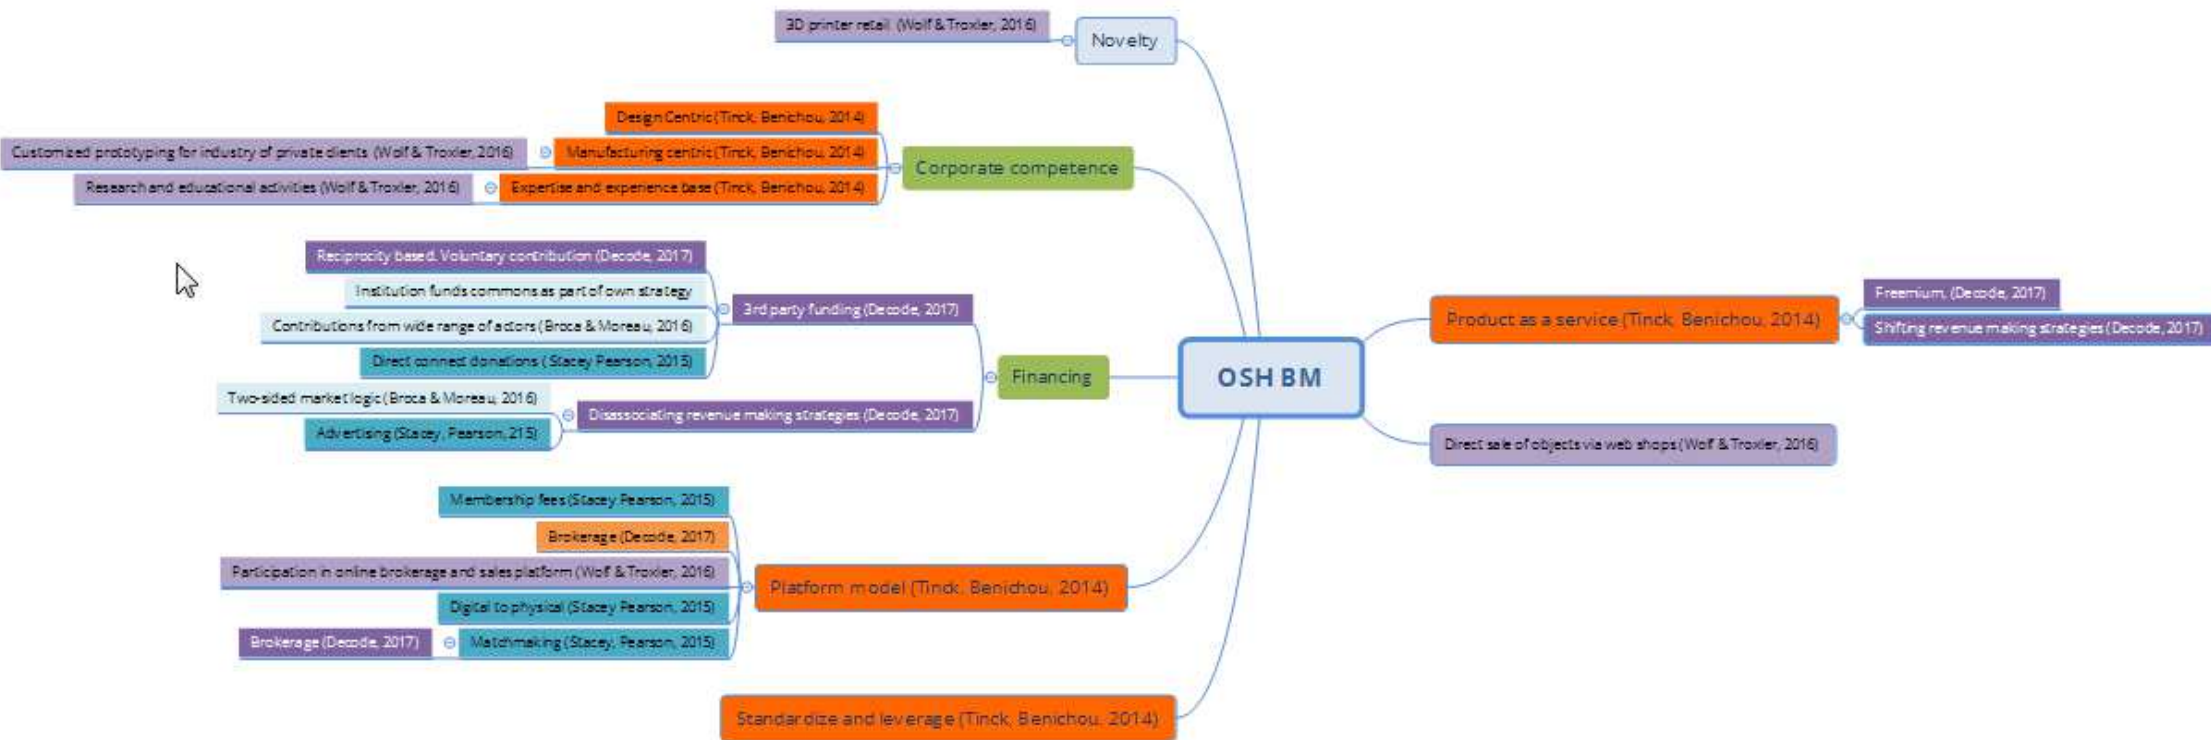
3D printer retail (Wolf & Troxler, 2016)
Novelty

Design Centric (Tinck, Benichou, 2014)
Customized prototyping for industry of private clients (Wolf & Troxler, 2016)
Manufacturing centric (Tinck, Benichou, 2014)
Research and educational activities (Wolf & Troxler, 2016)
Expertise and experience base (Tinck, Benichou, 2014)
Corporate competence

Reciprocity based. Voluntary contribution (Decode, 2017)
Institution funds commons as part of own strategy
Contributions from wide range of actors (Broca & Moreau, 2016)
Direct connect donations (Stacey Pearson, 2015)
3rd party funding (Decode, 2017)
Two-sided market logic (Broca & Moreau, 2016)
Advertising (Stacey, Pearson, 215)
Disassociating revenue making strategies (Decode, 2017)
Financing

OSH BM

Product as a service (Tinck, Benichou, 2014)
Freemium, (Decode, 2017)
Shifting revenue making strategies (Decode, 2017)
Direct sale of objects via web shops (Wolf & Troxler, 2016)

Membership fees (Stacey Pearson, 2015)
Brokerage (Decode, 2017)
Participation in online brokerage and sales platform (Wolf & Troxler, 2016)
Digital to physical (Stacey Pearson, 2015)
Brokerage (Decode, 2017)
Matchmaking (Stacey, Pearson, 2015)
Platform model (Tinck, Benichou, 2014)

Standardize and leverage (Tinck, Benichou, 2014)